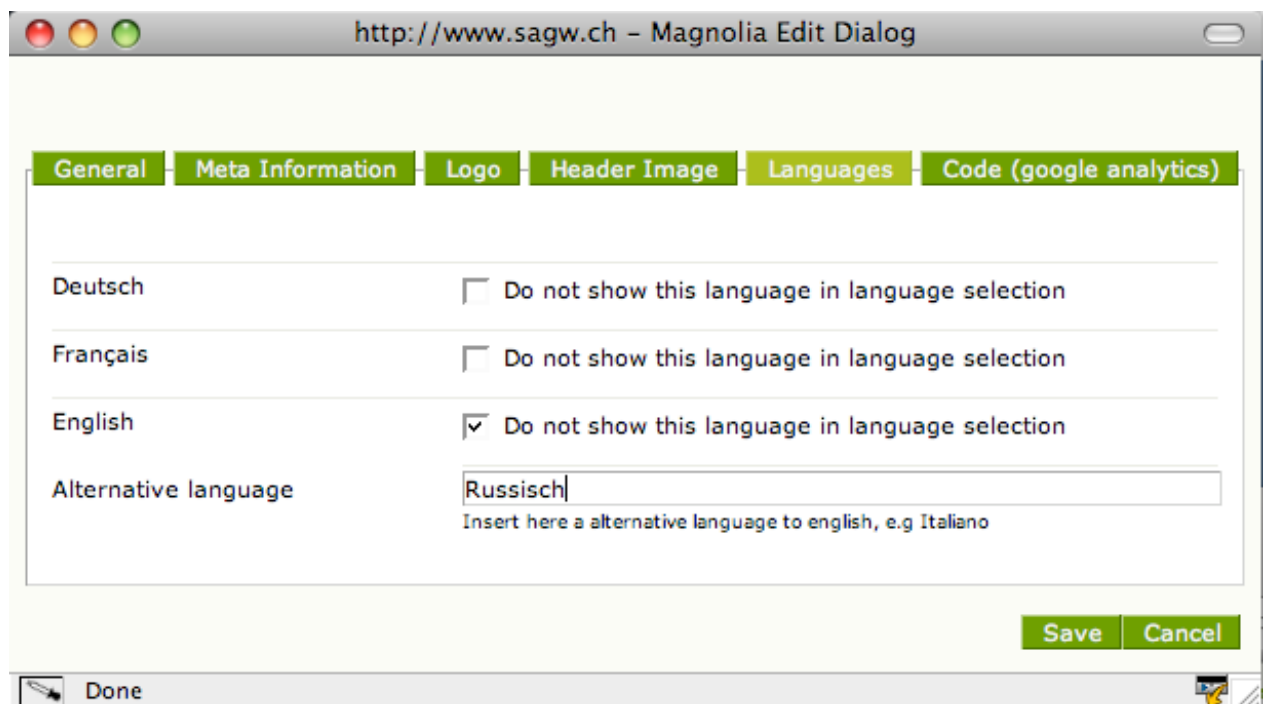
http://www.sagw.ch - Magnolia Edit Dialog

General Meta Information Logo Header Image Languages Code (google analytics)

Deutsch
Do not show this language in language selection

Français
Do not show this language in language selection

English
Do not show this language in language selection

Alternative language
Russisch
Insert here a alternative language to english, e.g Italiano

Save Cancel

Done